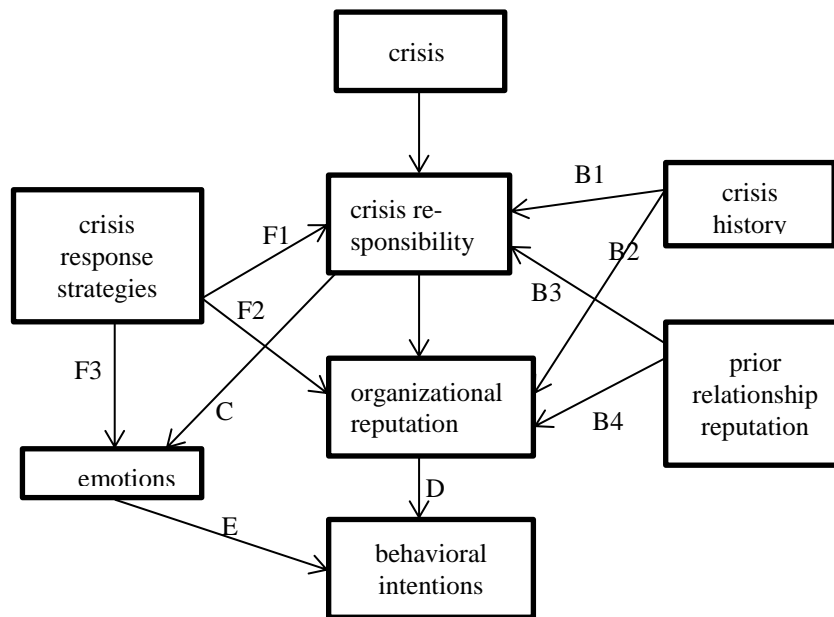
crisis

crisis response strategies

F1

crisis responsibility

B1

crisis history

B2

B3

F2

F3

C

organizational reputation

B4

prior relationship reputation

emotions

D

E

behavioral intentions